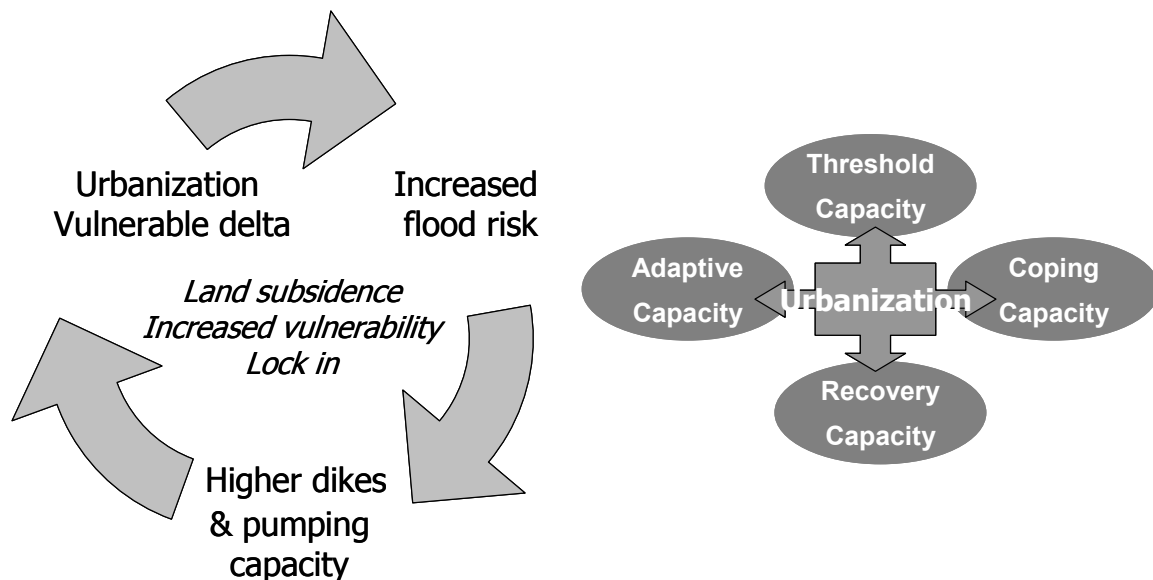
Urbanization
Vulnerable delta

Increased
flood risk

*Land subsidence*
*Increased vulnerability*
*Lock in*

Higher dikes
& pumping
capacity

Threshold
Capacity

Adaptive
Capacity

Urbanization

Coping
Capacity

Recovery
Capacity